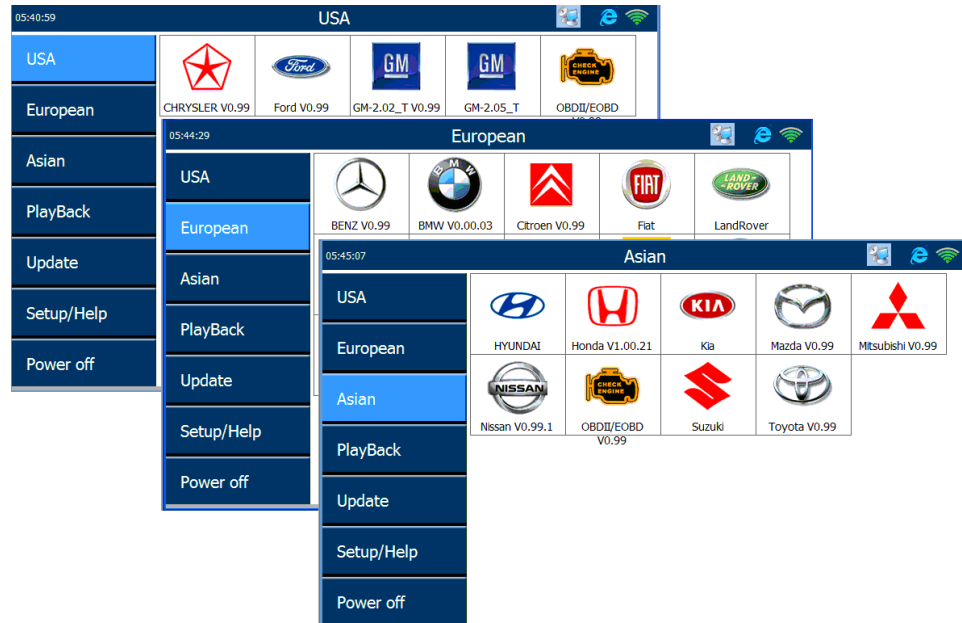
05:40:59
USA

USA
European
Asian
PlayBack
Update
Setup/Help
Power off

CHRYSLER V0.99
Ford
Ford V0.99
GM
GM-2.02_T V0.99
GM
GM-2.05_T
CHECK ENGINE
OBDII/EOBD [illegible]

05:44:29
European

USA
European
Asian
PlayBack
Update
Setup/Help
Power off

BENZ V0.99
BMW
BMW V0.00.03
Citroen V0.99
FIAT
Fiat
LAND ROVER
LandRover

05:45:07
Asian

USA
European
Asian
PlayBack
Update
Setup/Help
Power off

HYUNDAI
Honda V1.00.21
KIA
Kia
Mazda V0.99
Mitsubishi V0.99
NISSAN
Nissan V0.99.1
CHECK ENGINE
OBDII/EOBD V0.99
Suzuki
Toyota V0.99